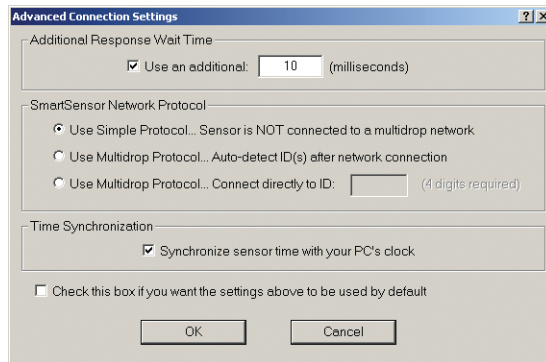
Advanced Connection Settings

?

X

Additional Response Wait Time

Use an additional: 10 (milliseconds)

SmartSensor Network Protocol

Use Simple Protocol... Sensor is NOT connected to a multidrop network

Use Multidrop Protocol... Auto-detect ID(s) after network connection

Use Multidrop Protocol... Connect directly to ID: (4 digits required)

Time Synchronization

Synchronize sensor time with your PC's clock

Check this box if you want the settings above to be used by default

OK

Cancel